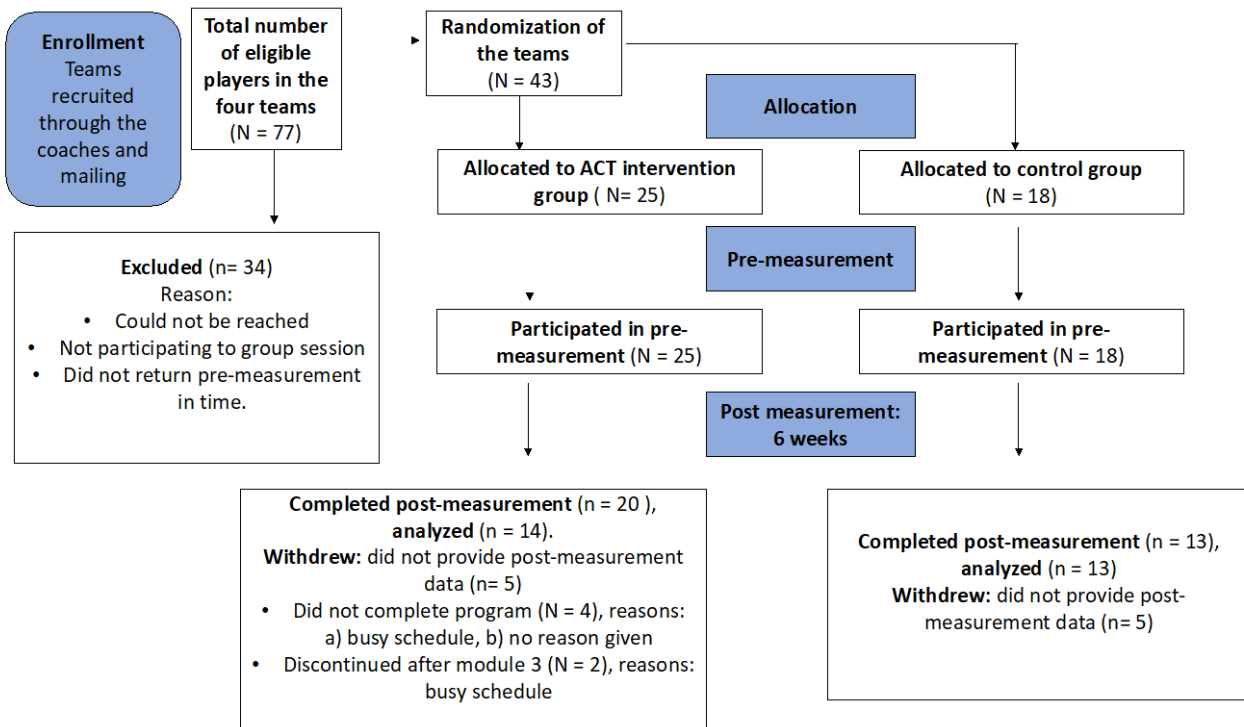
Enrollment
Teams recruited through the coaches and mailing

Total number of eligible players in the four teams
(N = 77)

Randomization of the teams
(N = 43)

Allocation

Allocated to ACT intervention group ( N= 25)

Allocated to control group
(N = 18)

Excluded (n= 34)
Reason:
• Could not be reached
• Not participating to group session
• Did not return pre-measurement in time.

Pre-measurement

Participated in pre-measurement (N = 25)

Participated in pre-measurement (N = 18)

Post measurement: 6 weeks

Completed post-measurement (n = 20 ), analyzed (n = 14).
Withdrew: did not provide post-measurement data (n= 5)
• Did not complete program (N = 4), reasons: a) busy schedule, b) no reason given
• Discontinued after module 3 (N = 2), reasons: busy schedule

Completed post-measurement (n = 13), analyzed (n = 13)
Withdrew: did not provide post-measurement data (n= 5)